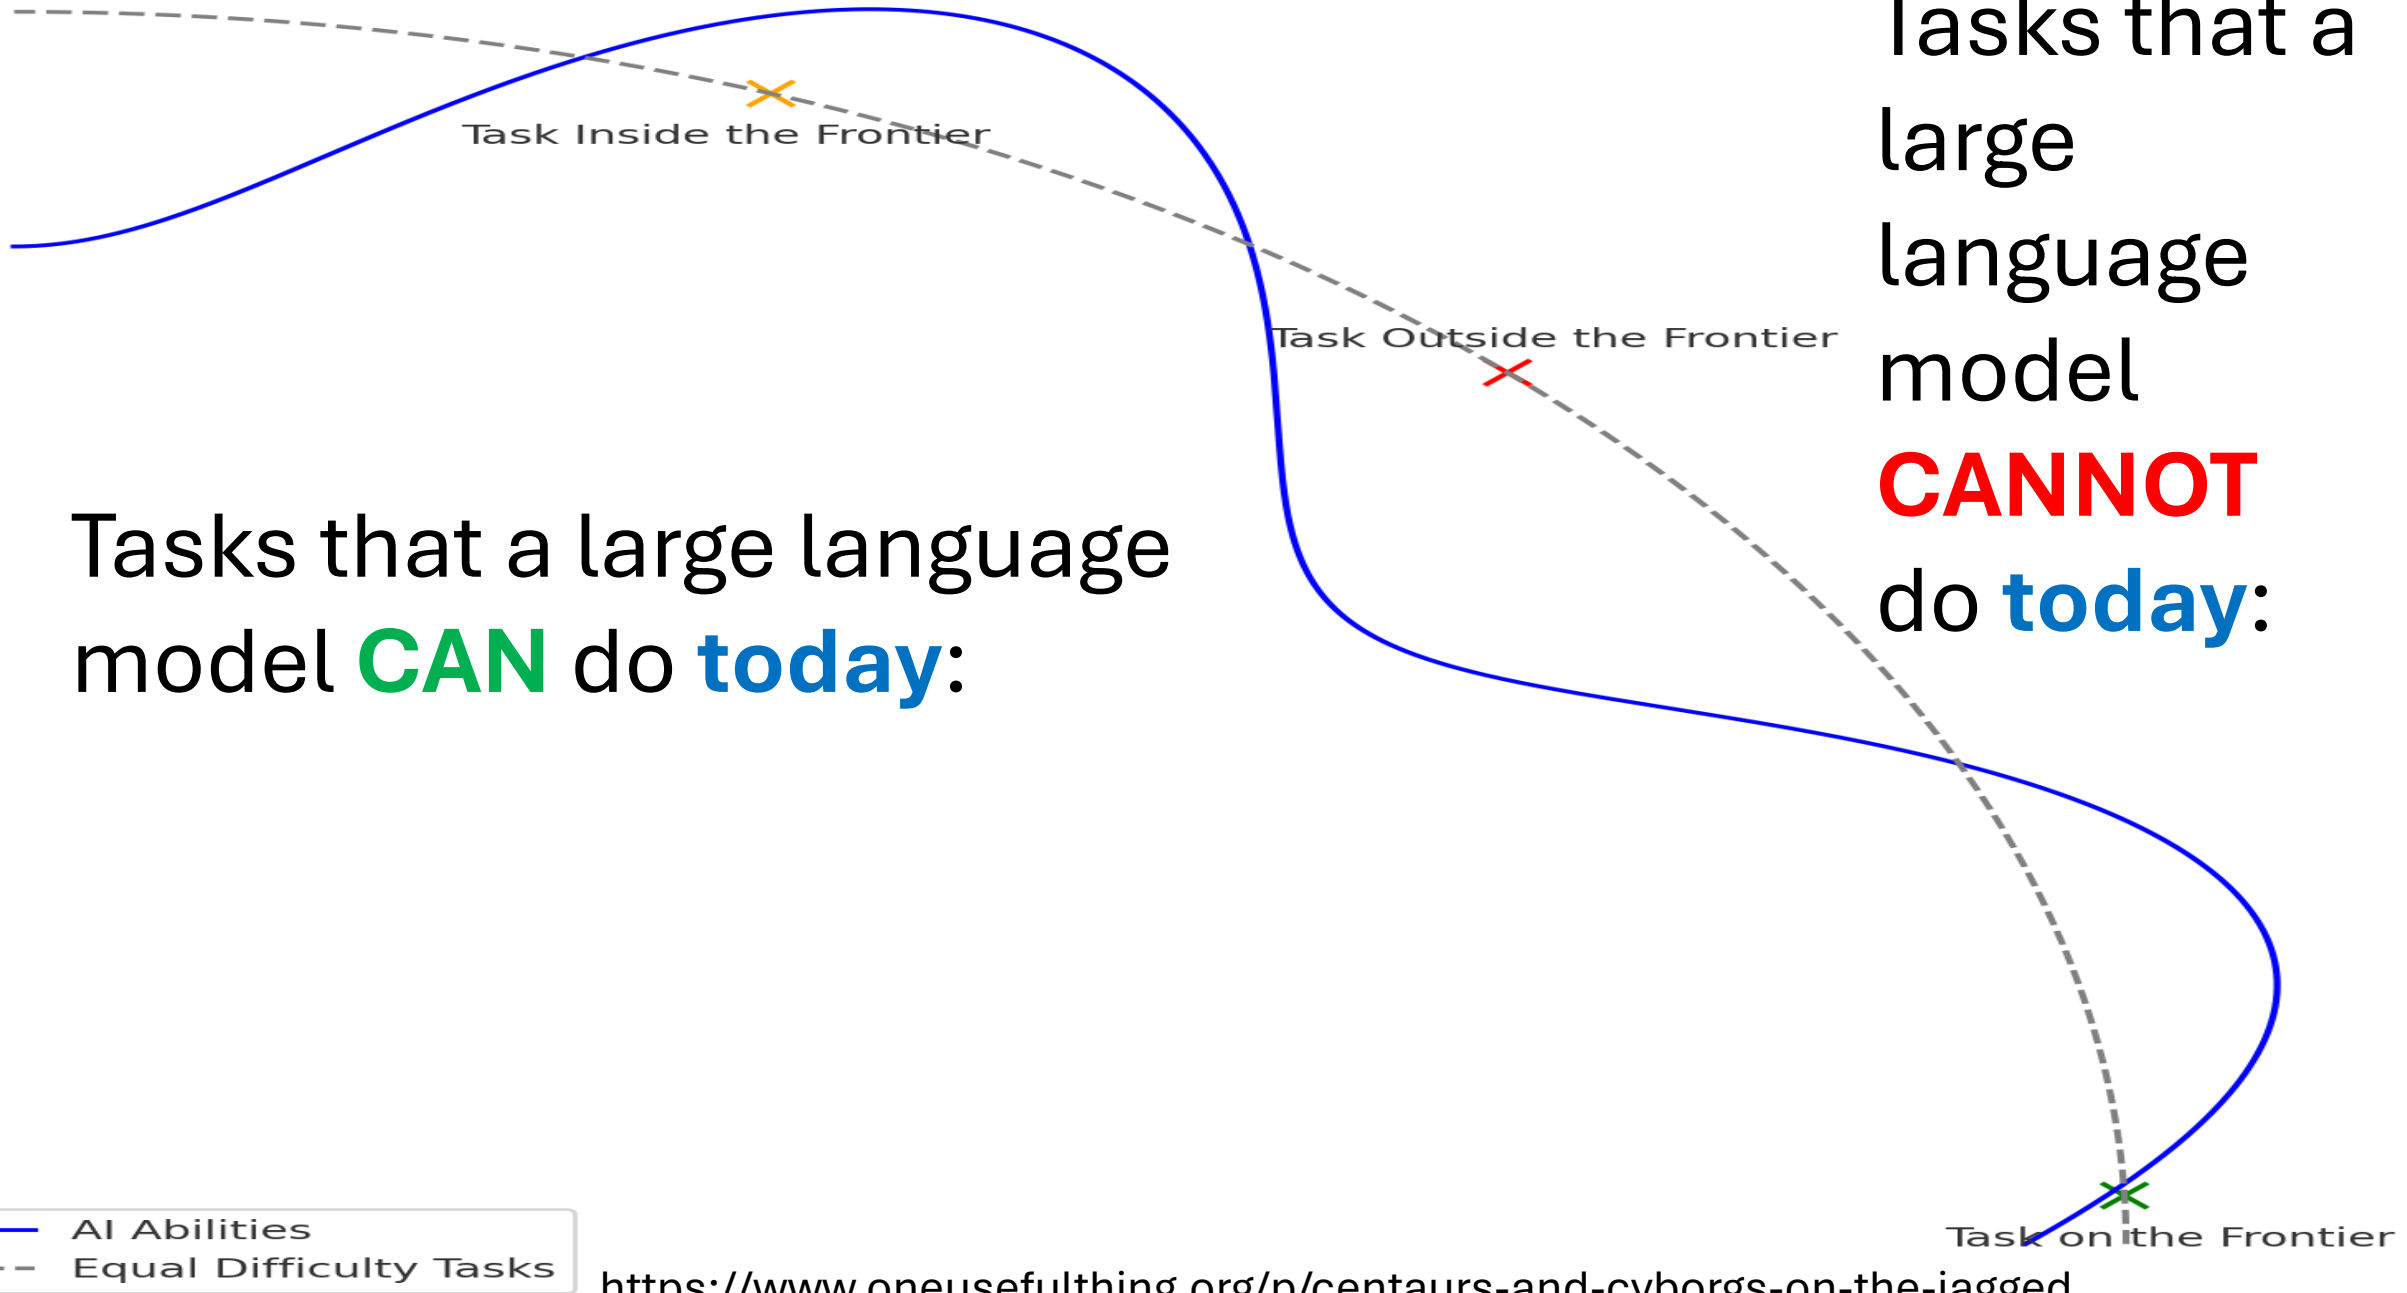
Tasks that a large language model CANNOT do today:

Task Inside the Frontier

Task Outside the Frontier

Tasks that a large language model CAN do today:

Task on the Frontier

AI Abilities
Equal Difficulty Tasks

https://www.oneusefulthing.org/p/centaurs-and-cyborgs-on-the-jagged